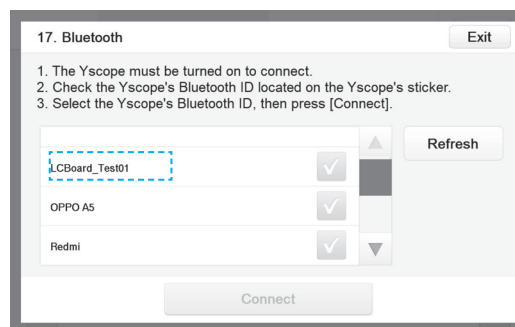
17. Bluetooth

Exit

1. The Yscope must be turned on to connect.
2. Check the Yscope's Bluetooth ID located on the Yscope's sticker.
3. Select the Yscope's Bluetooth ID, then press [Connect].

Refresh

LCBoard_Test01

OPPO A5

Redmi

Connect